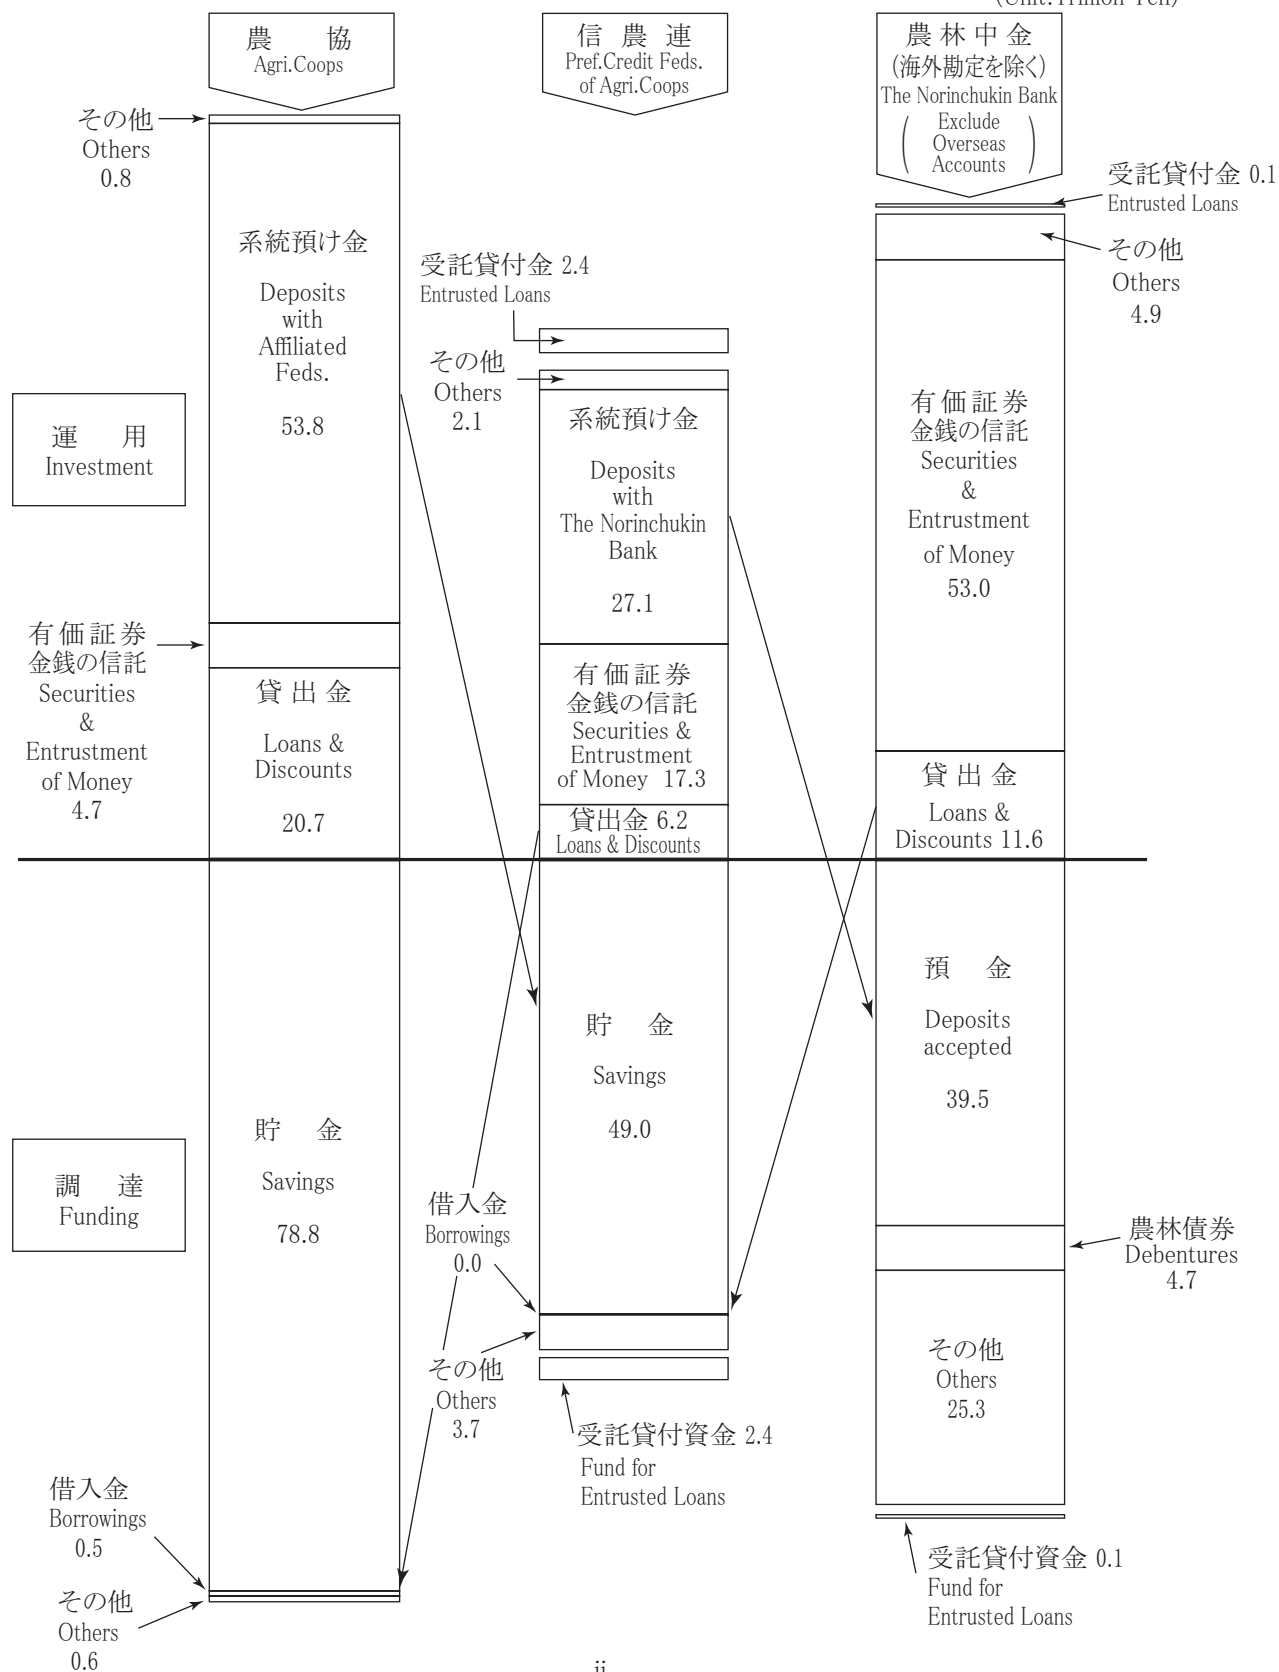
(Unit:Trillion Yen)

農　協
Agri.Coops

信 農 連
Pref.Credit Feds. of Agri.Coops

農 林 中 金
(海外勘定を除く)
The Norinchukin Bank
(Exclude Overseas Accounts)

その他
Others
0.8

系統預け金
Deposits with Affiliated Feds.
53.8

運　用
Investment

有価証券
金銭の信託
Securities & Entrustment of Money
4.7

貸 出 金
Loans & Discounts
20.7

受託貸付金 2.4
Entrusted Loans

その他
Others
2.1

系統預け金
Deposits with The Norinchukin Bank
27.1

有 価 証 券
金銭の信託
Securities & Entrustment of Money 17.3

貸出金 6.2
Loans & Discounts

受託貸付金 0.1
Entrusted Loans

その他
Others
4.9

有価証券
金銭の信託
Securities & Entrustment of Money
53.0

貸 出 金
Loans & Discounts 11.6

調　達
Funding

貯　金
Savings
78.8

貯　金
Savings
49.0

預　金
Deposits accepted
39.5

借入金
Borrowings
0.0

その他
Others
3.7

受託貸付資金 2.4
Fund for Entrusted Loans

農林債券
Debentures
4.7

その他
Others
25.3

受託貸付資金 0.1
Fund for Entrusted Loans

借入金
Borrowings
0.5

その他
Others
0.6

ii